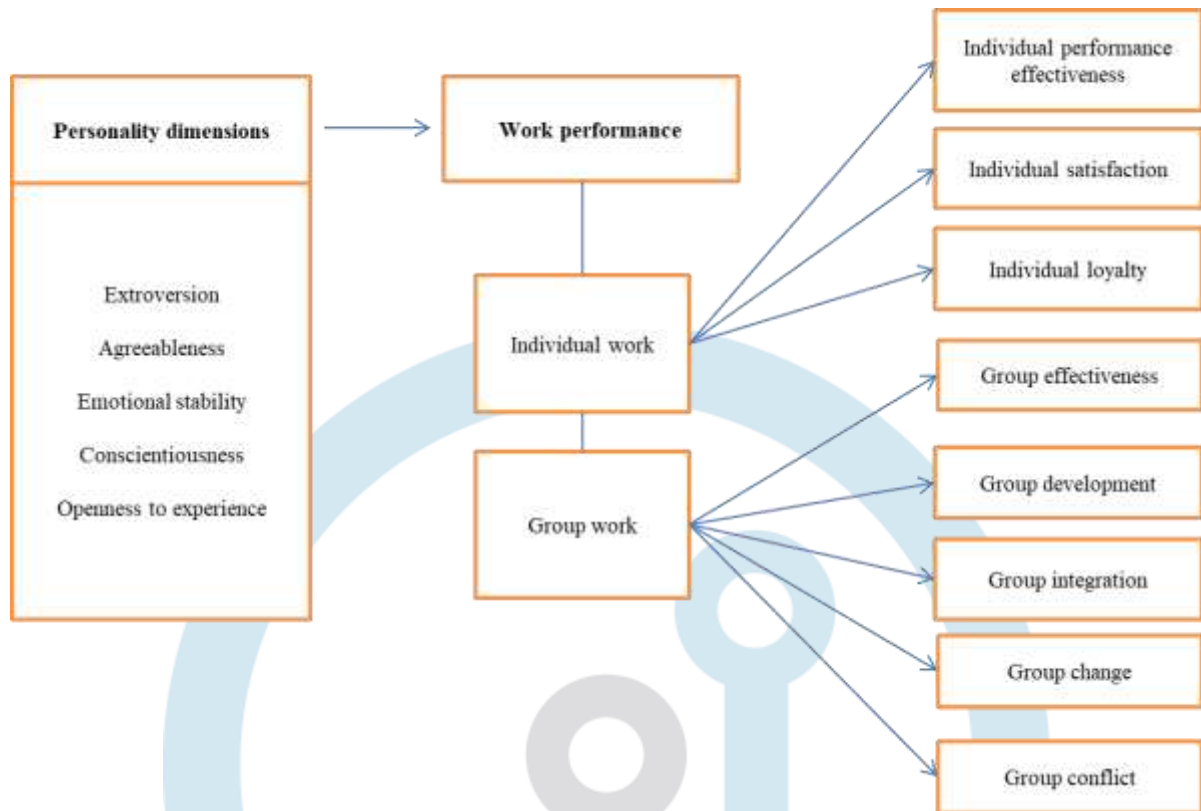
Personality dimensions

Extroversion

Agreeableness

Emotional stability

Conscientiousness

Openness to experience

Work performance

Individual work

Group work

Individual performance effectiveness

Individual satisfaction

Individual loyalty

Group effectiveness

Group development

Group integration

Group change

Group conflict